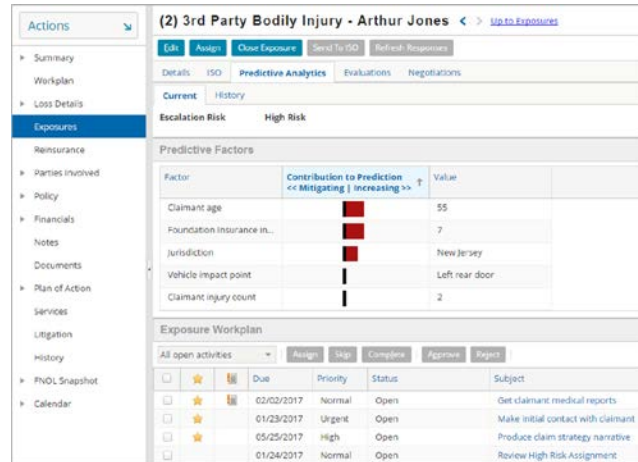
Actions

Summary
Workplan
Loss Details
Exposures
Reinsurance
Parties Involved
Policy
Financials
Notes
Documents
Plan of Action
Services
Litigation
History
FNOL Snapshot
Calendar

(2) 3rd Party Bodily Injury - Arthur Jones < > Up to Exposures

Edit | Assign | Close Exposure | Send To ISO | Refresh Responses

Details | ISO | Predictive Analytics | Evaluations | Negotiations

Current | History

Escalation Risk High Risk

Predictive Factors

| Factor | Contribution to Prediction << Mitigating \| Increasing >> | Value |
|---|---|---|
| Claimant age | | 55 |
| Foundation Insurance in... | | 7 |
| Jurisdiction | | New Jersey |
| Vehicle impact point | | Left rear door |
| Claimant injury count | | 2 |

Exposure Workplan

All open activities | Assign | Skip | Complete | Approve | Reject

| | | | Due | Priority | Status | Subject |
|---|---|---|---|---|---|---|
| | | | 02/02/2017 | Normal | Open | Get claimant medical reports |
| | | | 01/23/2017 | Urgent | Open | Make initial contact with claimant |
| | | | 05/25/2017 | High | Open | Produce claim strategy narrative |
| | | | 01/24/2017 | Normal | Open | Review High Risk Assignment |